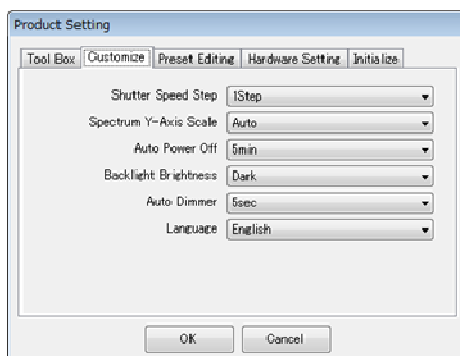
Product Setting

Tool Box | Customize | Preset Editing | Hardware Setting | Initialize

Shutter Speed Step 1Step

Spectrum Y-Axis Scale Auto

Auto Power Off 5min

Backlight Brightness Dark

Auto Dimmer 5sec

Language English

OK Cancel